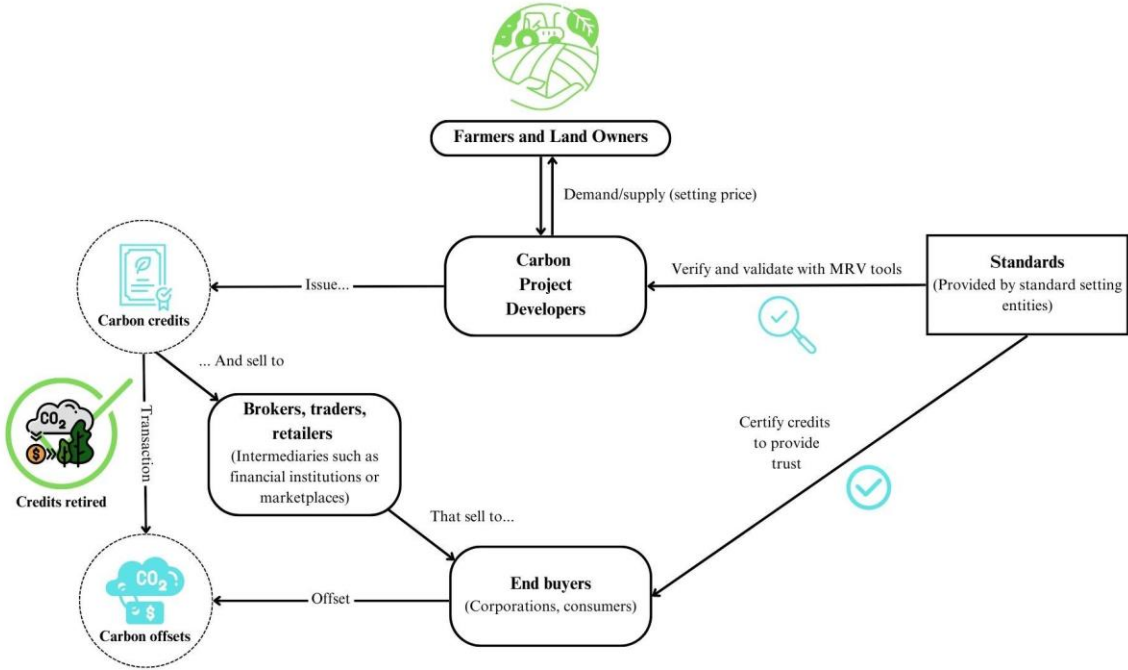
Farmers and Land Owners

Demand/supply (setting price)

Carbon Project Developers

Verify and validate with MRV tools

Standards
(Provided by standard setting entities)

Issue...

Carbon credits

... And sell to

$CO_2$

Credits retired

Transaction

Brokers, traders, retailers
(Intermediaries such as financial institutions or marketplaces)

Certify credits to provide trust

That sell to...

$CO_2$

Carbon offsets

Offset

End buyers
(Corporations, consumers)